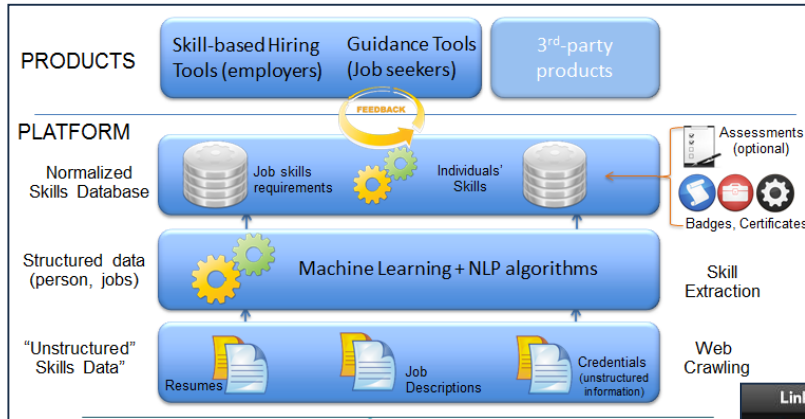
PRODUCTS

Skill-based Hiring Tools (employers)

Guidance Tools (Job seekers)

3$^{rd}$-party products

FEEDBACK

PLATFORM

Normalized Skills Database

Job skills requirements

Individuals' Skills

Assessments (optional)

Badges, Certificates

Structured data (person, jobs)

Machine Learning + NLP algorithms

Skill Extraction

"Unstructured" Skills Data"

Resumes

Job Descriptions

Credentials (unstructured information)

Web Crawling

Lin